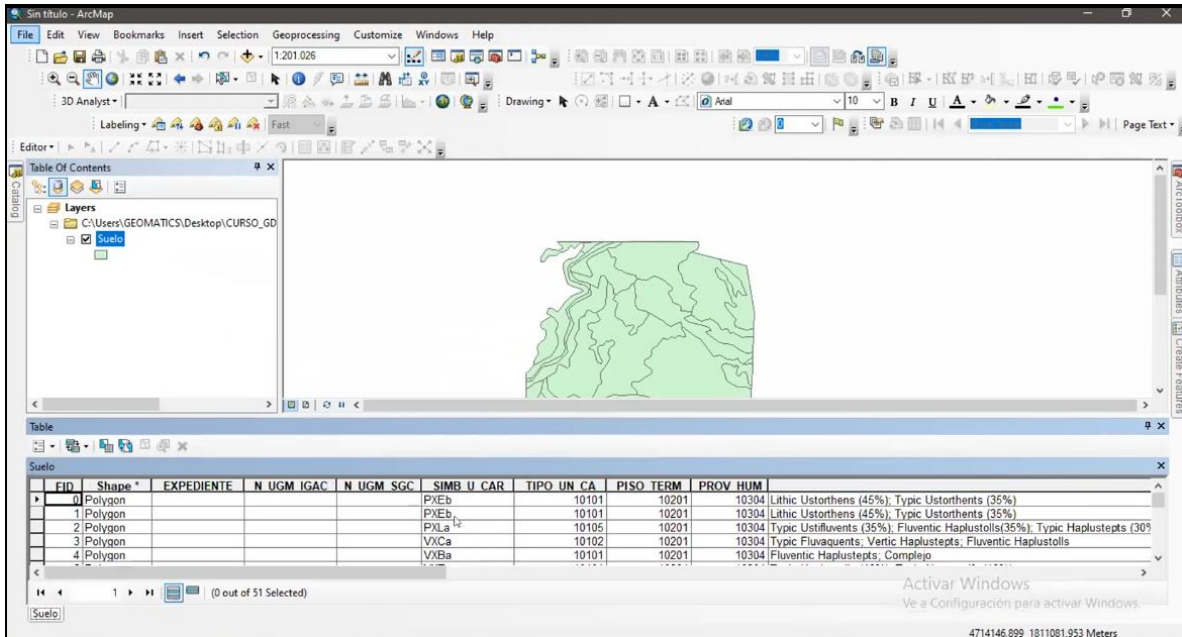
Sin título - ArcMap

File Edit View Bookmarks Insert Selection Geoprocessing Customize Windows Help

1:201.026

3D Analyst ▾

Drawing ▾ Arial 10 B I U

Labeling ▾ Fast

Page Text ▾

Editor ▾

Table Of Contents

Catalog

Layers

C:\Users\GEOMATICS\Desktop\CURSO_GD

Suelo

ArcToolbox

Attributes

Create Features

Table

Suelo

| FID | Shape * | EXPEDIENTE | N UGM IGAC | N UGM SGC | SIMB U CAR | TIPO UN CA | PISO TERM | PROV HUM | |
|---|---|---|---|---|---|---|---|---|---|
| 0 | Polygon | | | | PXEb | 10101 | 10201 | 10304 | Lithic Ustorthens (45%); Typic Ustorthents (35%) |
| 1 | Polygon | | | | PXEb | 10101 | 10201 | 10304 | Lithic Ustorthens (45%); Typic Ustorthents (35%) |
| 2 | Polygon | | | | PXLa | 10105 | 10201 | 10304 | Typic Ustifluvents (35%); Fluventic Haplustolls(35%); Typic Haplustepts (30 |
| 3 | Polygon | | | | VXCa | 10102 | 10201 | 10304 | Typic Fluvaquents; Vertic Haplustepts; Fluventic Haplustolls |
| 4 | Polygon | | | | VXBa | 10101 | 10201 | 10304 | Fluventic Haplustepts; Complejo |

1 (0 out of 51 Selected)

Suelo

Activar Windows
Ve a Configuración para activar Windows.

4714146.899 1811081.953 Meters